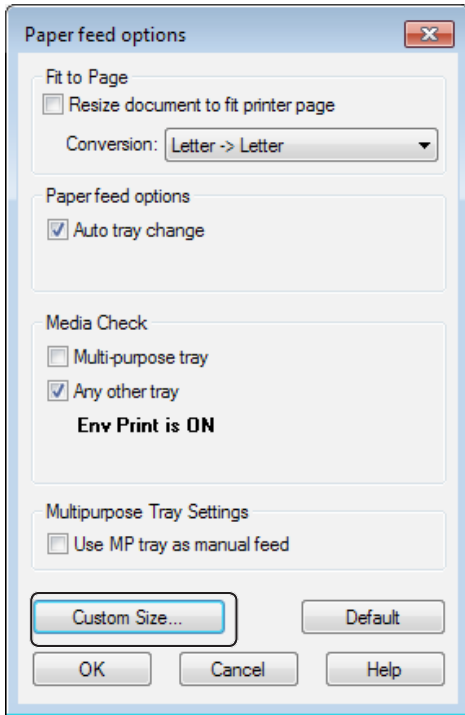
Paper feed options

Fit to Page

Resize document to fit printer page

Conversion: Letter -> Letter

Paper feed options

Auto tray change

Media Check

Multi-purpose tray

Any other tray

Env Print is ON

Multipurpose Tray Settings

Use MP tray as manual feed

Custom Size...

Default

OK

Cancel

Help